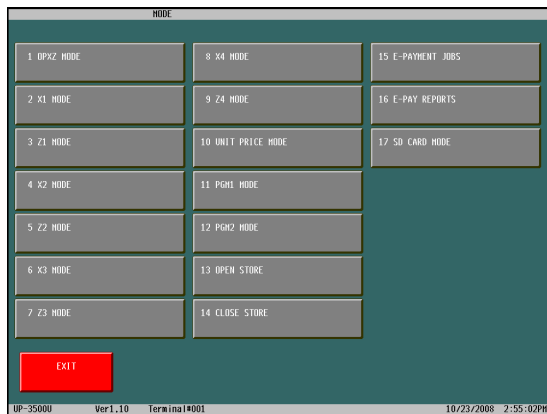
MODE

1 OPXZ MODE
2 X1 MODE
3 Z1 MODE
4 X2 MODE
5 Z2 MODE
6 X3 MODE
7 Z3 MODE

8 X4 MODE
9 Z4 MODE
10 UNIT PRICE MODE
11 PGM1 MODE
12 PGM2 MODE
13 OPEN STORE
14 CLOSE STORE

15 E-PAYMENT JOBS
16 E-PAY REPORTS
17 SD CARD MODE

EXIT

UP-3500U Ver1.10 Terminal#001 10/23/2008 2:55:02PM